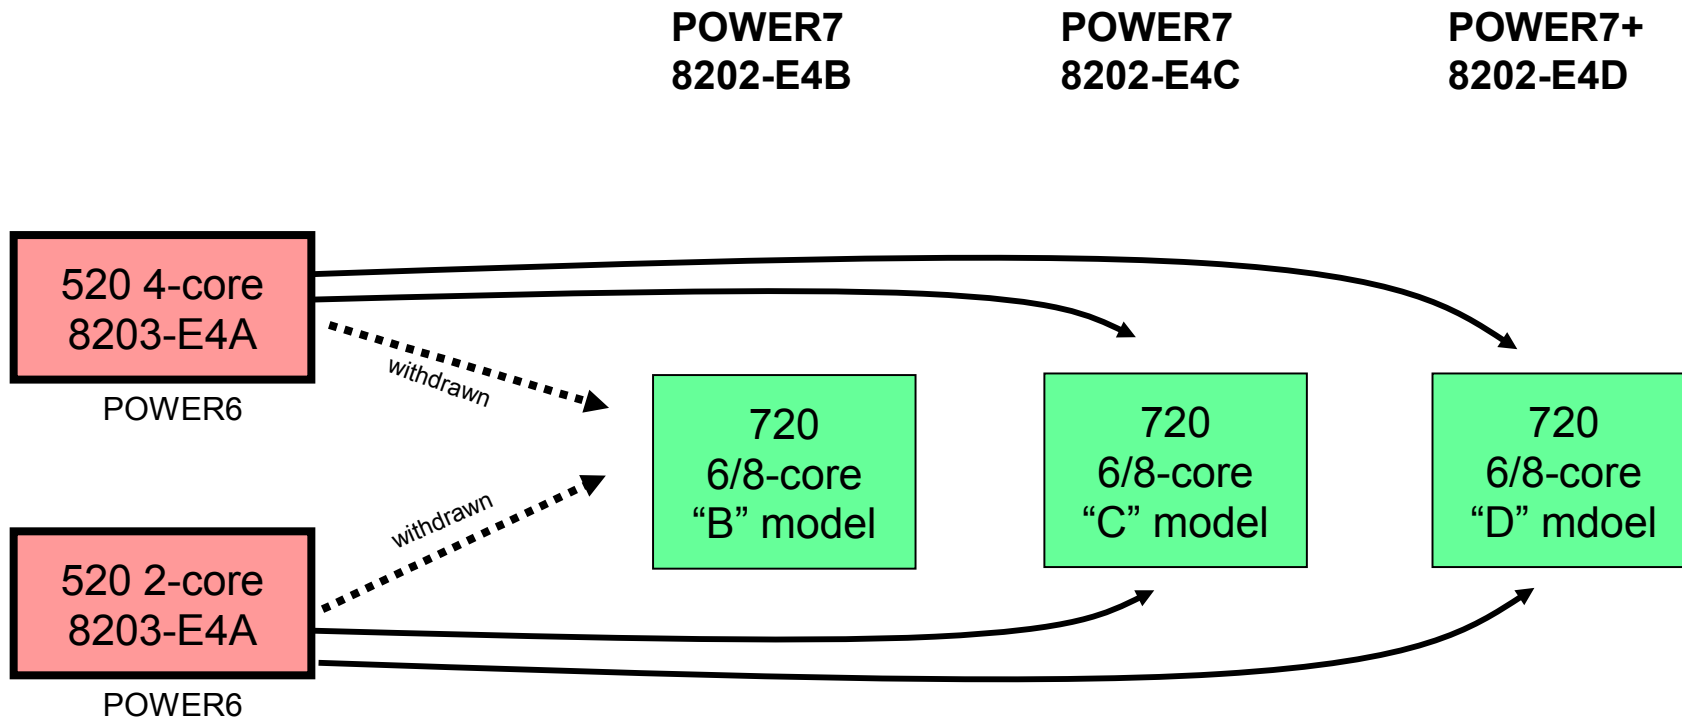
POWER7
8202-E4B

POWER7
8202-E4C

POWER7+
8202-E4D

520 4-core
8203-E4A

POWER6

withdrawn

withdrawn

720
6/8-core
“B” model

720
6/8-core
“C” model

720
6/8-core
“D” mdoel

520 2-core
8203-E4A

POWER6